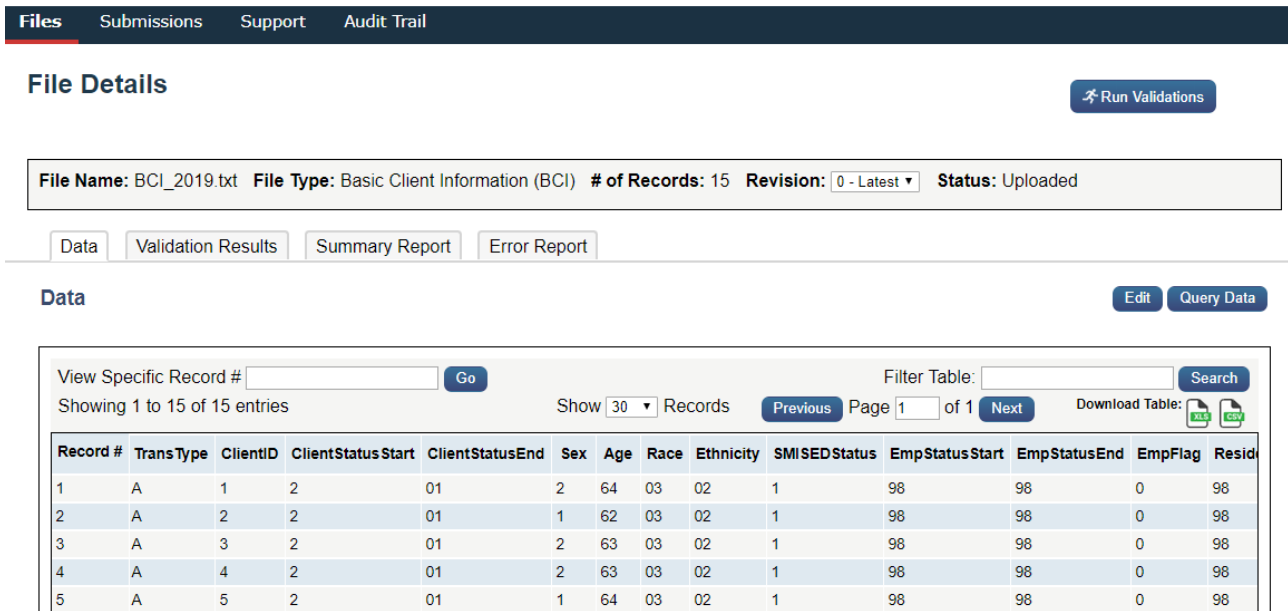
Files Submissions Support Audit Trail

File Details

Run Validations

File Name: BCI_2019.txt File Type: Basic Client Information (BCI) # of Records: 15 Revision: 0 - Latest Status: Uploaded

Data Validation Results Summary Report Error Report

Data

Edit Query Data

View Specific Record # Go
Filter Table: Search
Showing 1 to 15 of 15 entries
Show 30 Records
Previous Page 1 of 1 Next
Download Table: XLS CSV

| Record # | TransType | ClientID | ClientStatusStart | ClientStatusEnd | Sex | Age | Race | Ethnicity | SMISEDStatus | EmpStatusStart | EmpStatusEnd | EmpFlag | Resid |
|---|---|---|---|---|---|---|---|---|---|---|---|---|---|
| 1 | A | 1 | 2 | 01 | 2 | 64 | 03 | 02 | 1 | 98 | 98 | 0 | 98 |
| 2 | A | 2 | 2 | 01 | 1 | 62 | 03 | 02 | 1 | 98 | 98 | 0 | 98 |
| 3 | A | 3 | 2 | 01 | 2 | 63 | 03 | 02 | 1 | 98 | 98 | 0 | 98 |
| 4 | A | 4 | 2 | 01 | 2 | 63 | 03 | 02 | 1 | 98 | 98 | 0 | 98 |
| 5 | A | 5 | 2 | 01 | 1 | 64 | 03 | 02 | 1 | 98 | 98 | 0 | 98 |